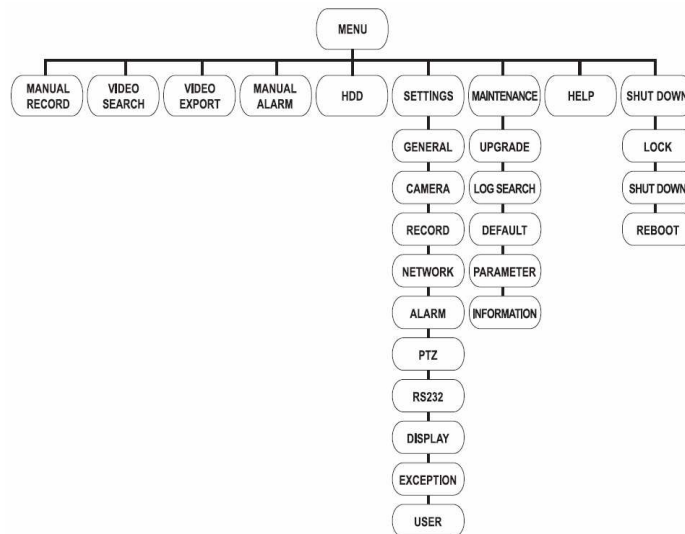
MENU

MANUAL RECORD

VIDEO SEARCH

VIDEO EXPORT

MANUAL ALARM

HDD

SETTINGS

GENERAL

CAMERA

RECORD

NETWORK

ALARM

PTZ

RS232

DISPLAY

EXCEPTION

USER

MAINTENANCE

UPGRADE

LOG SEARCH

DEFAULT

PARAMETER

INFORMATION

HELP

SHUT DOWN

LOCK

SHUT DOWN

REBOOT